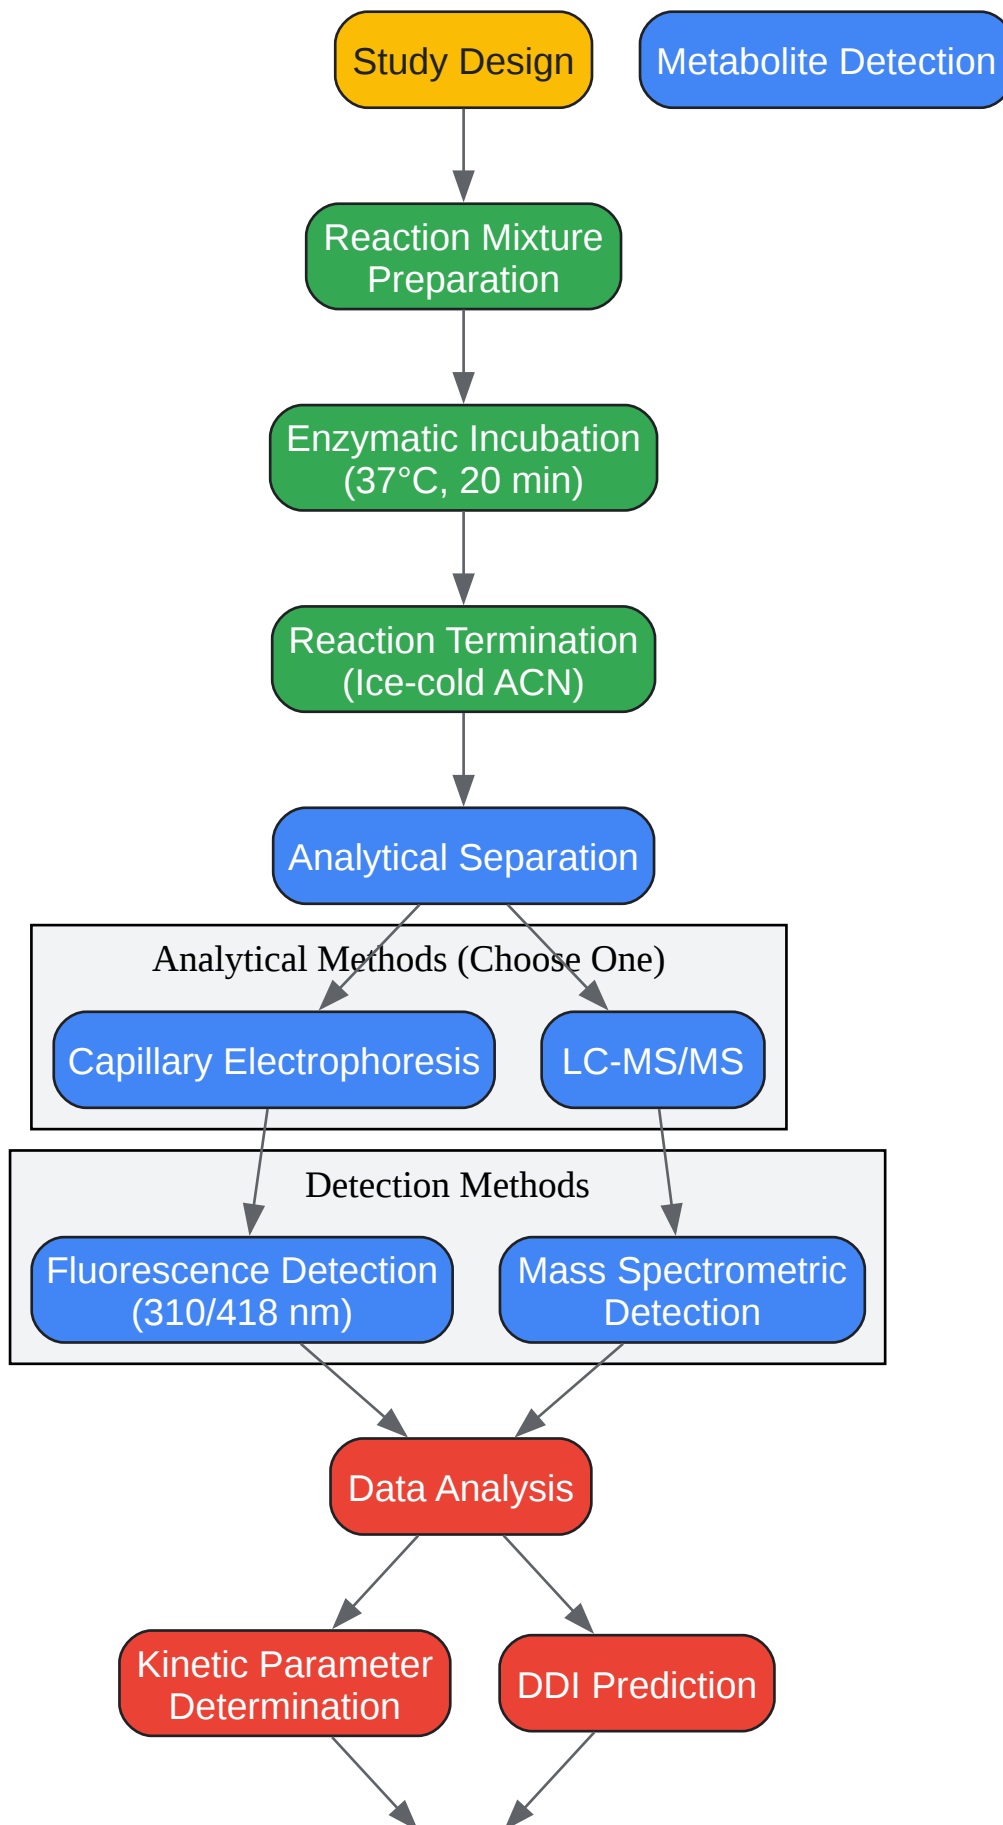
Study Design

Metabolite Detection

Reaction Mixture Preparation

Enzymatic Incubation (37°C, 20 min)

Reaction Termination (Ice-cold ACN)

Analytical Separation

Analytical Methods (Choose One)

Capillary Electrophoresis

LC-MS/MS

Detection Methods

Fluorescence Detection (310/418 nm)

Mass Spectrometric Detection

Data Analysis

Kinetic Parameter Determination

DDI Prediction